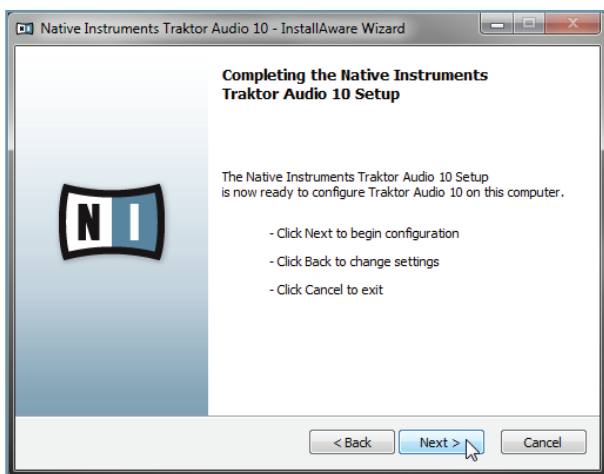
Native Instruments Traktor Audio 10 - InstallAware Wizard

Completing the Native Instruments Traktor Audio 10 Setup

The Native Instruments Traktor Audio 10 Setup is now ready to configure Traktor Audio 10 on this computer.

- Click Next to begin configuration

- Click Back to change settings

- Click Cancel to exit

NI

< Back

Next >

Cancel